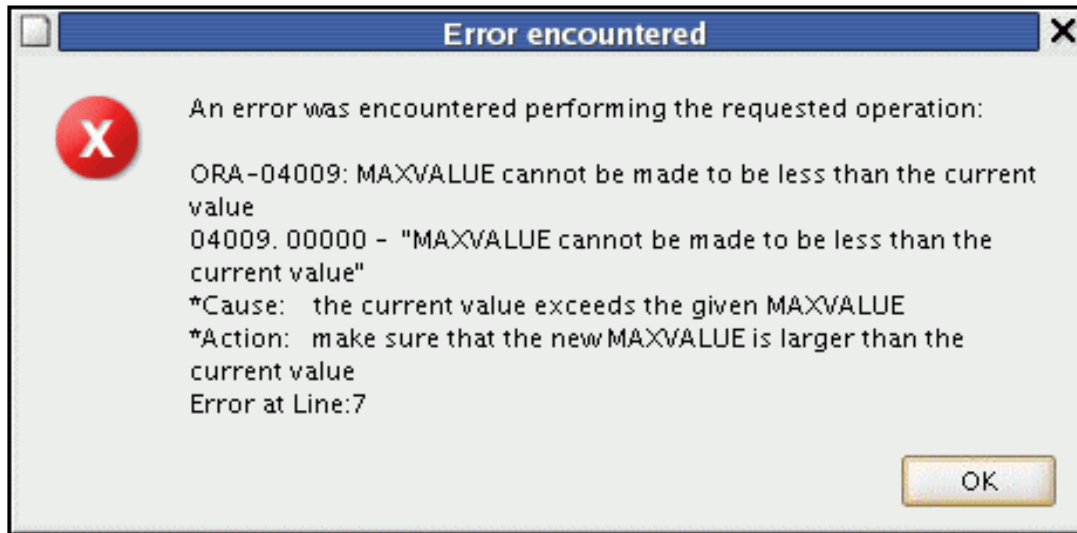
Error encountered

X

An error was encountered performing the requested operation:

ORA-04009: MAXVALUE cannot be made to be less than the current value
04009. 00000 - "MAXVALUE cannot be made to be less than the current value"
*Cause: the current value exceeds the given MAXVALUE
*Action: make sure that the new MAXVALUE is larger than the current value
Error at Line:7

OK